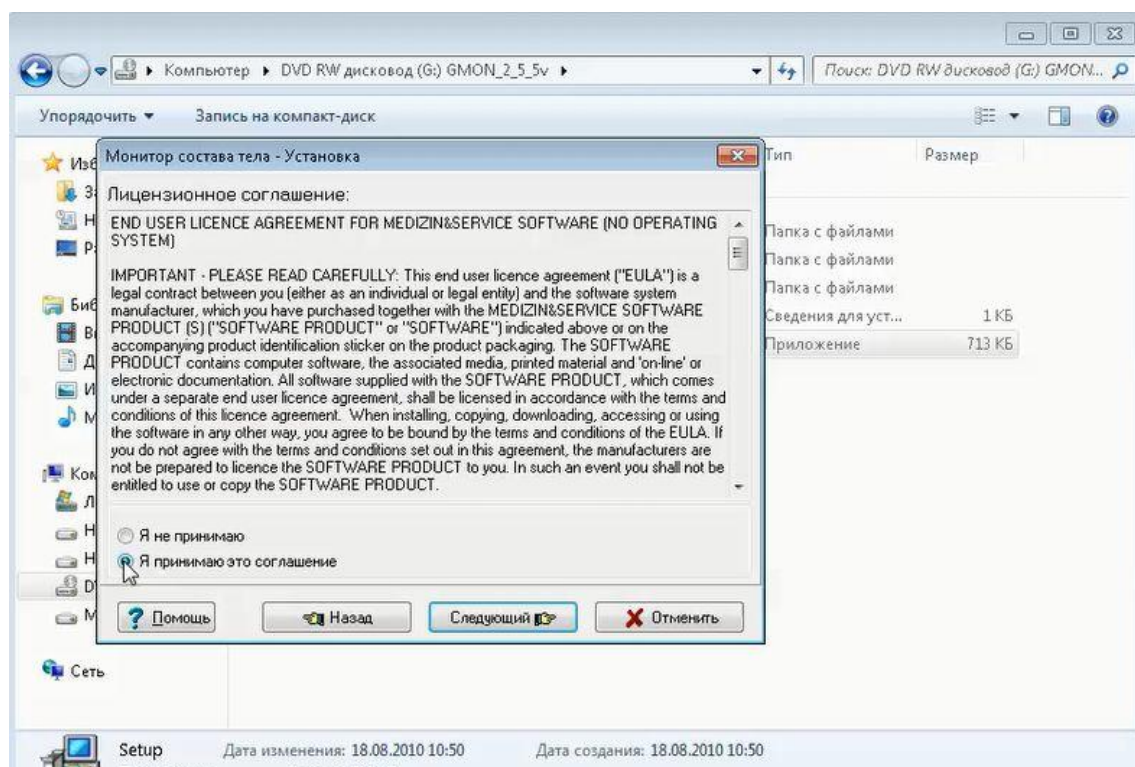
Компьютер ▸ DVD RW дисковод (G:) GMON_2_5_5v ▸

Поиск: DVD RW дисковод (G:) GMON...

Упорядочить ▾ Запись на компакт-диск

Изб
З
Н
Р
Биб
В
Д
И
М
Ком
Л
Н
Н
D
М
Сеть

Тип Размер
Папка с файлами
Папка с файлами
Папка с файлами
Сведения для уст... 1 КБ
Приложение 713 КБ

Монитор состава тела - Установка

Лицензионное соглашение:

END USER LICENCE AGREEMENT FOR MEDIZIN&SERVICE SOFTWARE (NO OPERATING SYSTEM)

IMPORTANT - PLEASE READ CAREFULLY: This end user licence agreement ("EULA") is a legal contract between you (either as an individual or legal entity) and the software system manufacturer, which you have purchased together with the MEDIZIN&SERVICE SOFTWARE PRODUCT (S) ("SOFTWARE PRODUCT" or "SOFTWARE") indicated above or on the accompanying product identification sticker on the product packaging. The SOFTWARE PRODUCT contains computer software, the associated media, printed material and 'on-line' or electronic documentation. All software supplied with the SOFTWARE PRODUCT, which comes under a separate end user licence agreement, shall be licensed in accordance with the terms and conditions of this licence agreement. When installing, copying, downloading, accessing or using the software in any other way, you agree to be bound by the terms and conditions of the EULA. If you do not agree with the terms and conditions set out in this agreement, the manufacturers are not be prepared to licence the SOFTWARE PRODUCT to you. In such an event you shall not be entitled to use or copy the SOFTWARE PRODUCT.

Я не принимаю
Я принимаю это соглашение

Помощь Назад Следующий Отменить

Setup Дата изменения: 18.08.2010 10:50 Дата создания: 18.08.2010 10:50